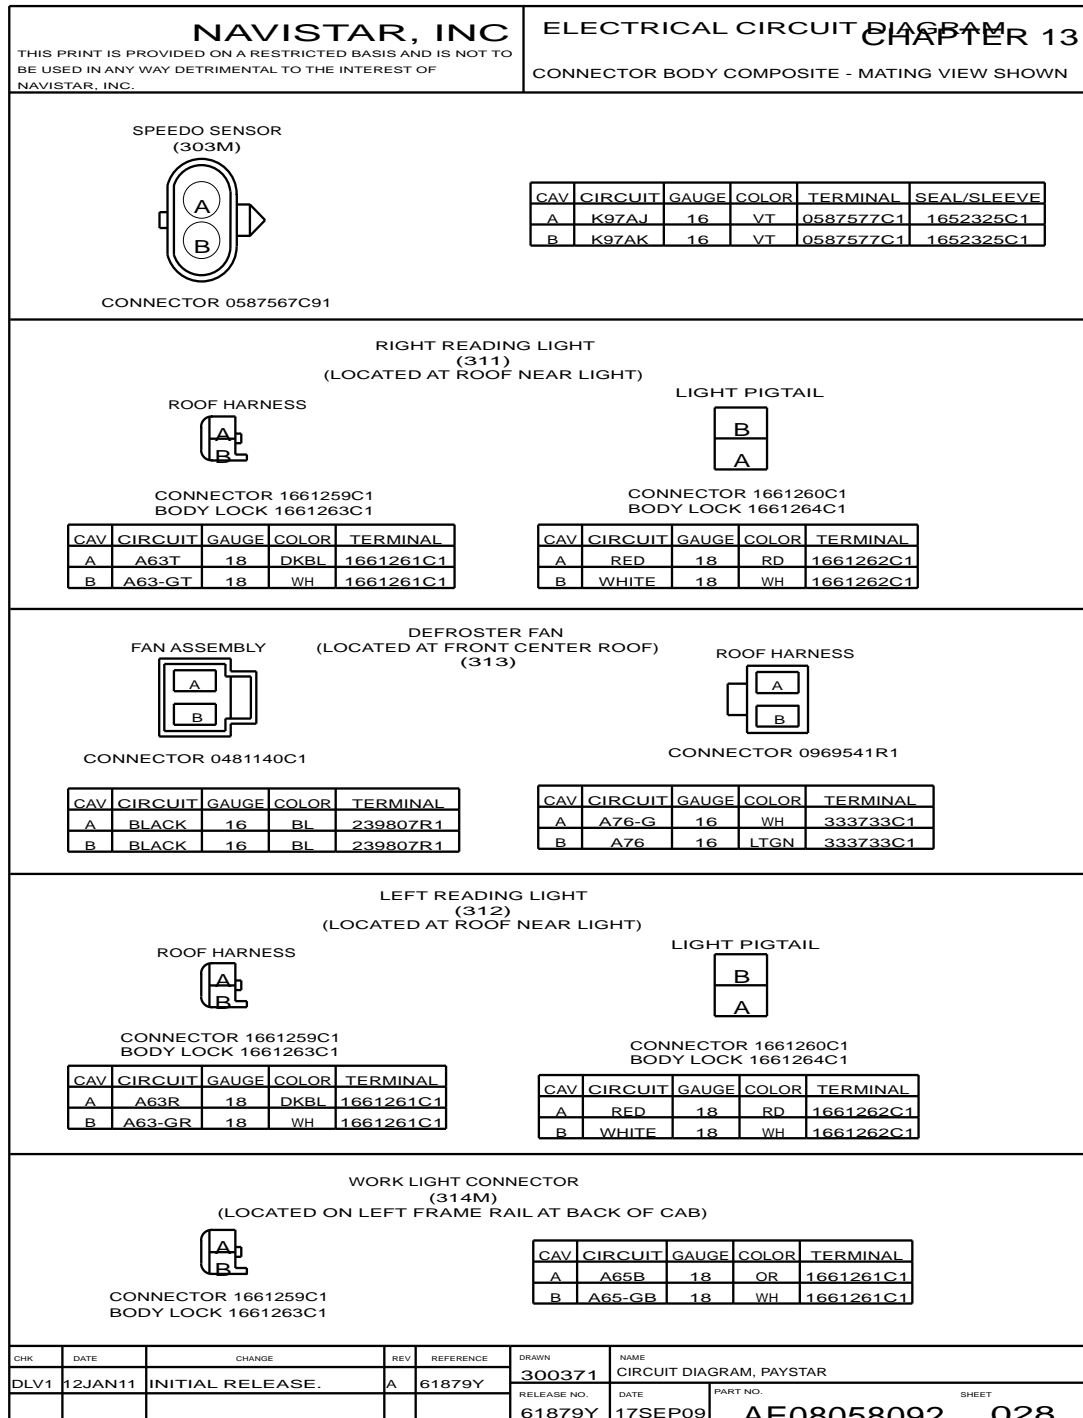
NAVISTAR, INC
THIS PRINT IS PROVIDED ON A RESTRICTED BASIS AND IS NOT TO BE USED IN ANY WAY DETRIMENTAL TO THE INTEREST OF NAVISTAR, INC.

ELECTRICAL CIRCUIT DIAGRAM CHAPTER 13
CONNECTOR BODY COMPOSITE - MATING VIEW SHOWN

SPEEDO SENSOR
(303M)

A
B

CONNECTOR 0587567C91

| CAV | CIRCUIT | GAUGE | COLOR | TERMINAL | SEAL/SLEEVE |
|---|---|---|---|---|---|
| A | K97AJ | 16 | VT | 0587577C1 | 1652325C1 |
| B | K97AK | 16 | VT | 0587577C1 | 1652325C1 |

RIGHT READING LIGHT
(311)
(LOCATED AT ROOF NEAR LIGHT)

ROOF HARNESS

A
B

CONNECTOR 1661259C1
BODY LOCK 1661263C1

| CAV | CIRCUIT | GAUGE | COLOR | TERMINAL |
|---|---|---|---|---|
| A | A63T | 18 | DKBL | 1661261C1 |
| B | A63-GT | 18 | WH | 1661261C1 |

LIGHT PIGTAIL

B
A

CONNECTOR 1661260C1
BODY LOCK 1661264C1

| CAV | CIRCUIT | GAUGE | COLOR | TERMINAL |
|---|---|---|---|---|
| A | RED | 18 | RD | 1661262C1 |
| B | WHITE | 18 | WH | 1661262C1 |

DEFROSTER FAN
(LOCATED AT FRONT CENTER ROOF)
(313)

FAN ASSEMBLY

A
B

CONNECTOR 0481140C1

| CAV | CIRCUIT | GAUGE | COLOR | TERMINAL |
|---|---|---|---|---|
| A | BLACK | 16 | BL | 239807R1 |
| B | BLACK | 16 | BL | 239807R1 |

ROOF HARNESS

A
B

CONNECTOR 0969541R1

| CAV | CIRCUIT | GAUGE | COLOR | TERMINAL |
|---|---|---|---|---|
| A | A76-G | 16 | WH | 333733C1 |
| B | A76 | 16 | LTGN | 333733C1 |

LEFT READING LIGHT
(312)
(LOCATED AT ROOF NEAR LIGHT)

ROOF HARNESS

A
B

CONNECTOR 1661259C1
BODY LOCK 1661263C1

| CAV | CIRCUIT | GAUGE | COLOR | TERMINAL |
|---|---|---|---|---|
| A | A63R | 18 | DKBL | 1661261C1 |
| B | A63-GR | 18 | WH | 1661261C1 |

LIGHT PIGTAIL

B
A

CONNECTOR 1661260C1
BODY LOCK 1661264C1

| CAV | CIRCUIT | GAUGE | COLOR | TERMINAL |
|---|---|---|---|---|
| A | RED | 18 | RD | 1661262C1 |
| B | WHITE | 18 | WH | 1661262C1 |

WORK LIGHT CONNECTOR
(314M)
(LOCATED ON LEFT FRAME RAIL AT BACK OF CAB)

A
B

CONNECTOR 1661259C1
BODY LOCK 1661263C1

| CAV | CIRCUIT | GAUGE | COLOR | TERMINAL |
|---|---|---|---|---|
| A | A65B | 18 | OR | 1661261C1 |
| B | A65-GB | 18 | WH | 1661261C1 |

| CHK | DATE | CHANGE | REV | REFERENCE |
|---|---|---|---|---|
| DLV1 | 12JAN11 | INITIAL RELEASE. | A | 61879Y |

DRAWN
300371
NAME
CIRCUIT DIAGRAM, PAYSTAR
RELEASE NO.
61879Y
DATE
17SEP09
PART NO.
AF08058092
SHEET
028